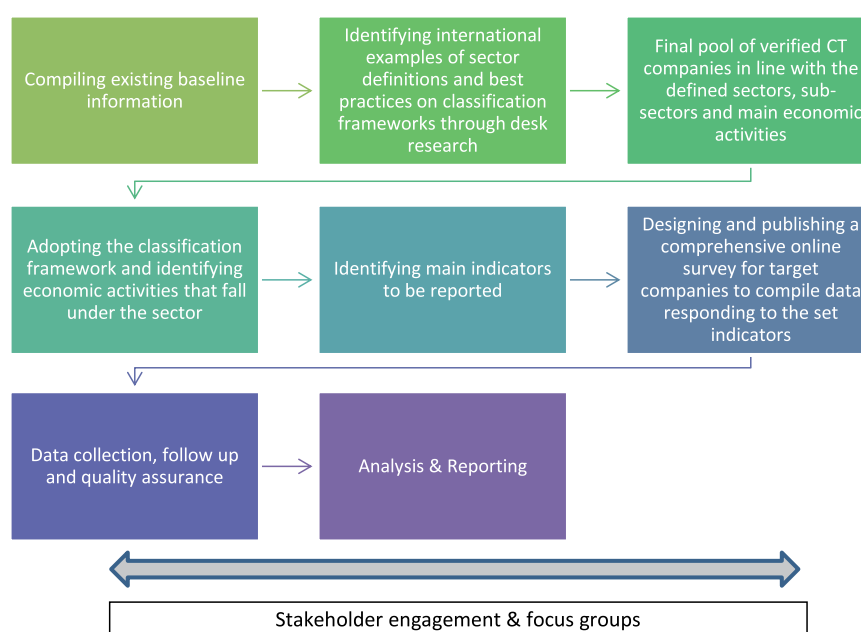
Compiling existing baseline information

Identifying international examples of sector definitions and best practices on classification frameworks through desk research

Final pool of verified CT companies in line with the defined sectors, sub-sectors and main economic activities

Adopting the classification framework and identifying economic activities that fall under the sector

Identifying main indicators to be reported

Designing and publishing a comprehensive online survey for target companies to compile data responding to the set indicators

Data collection, follow up and quality assurance

Analysis & Reporting

Stakeholder engagement & focus groups